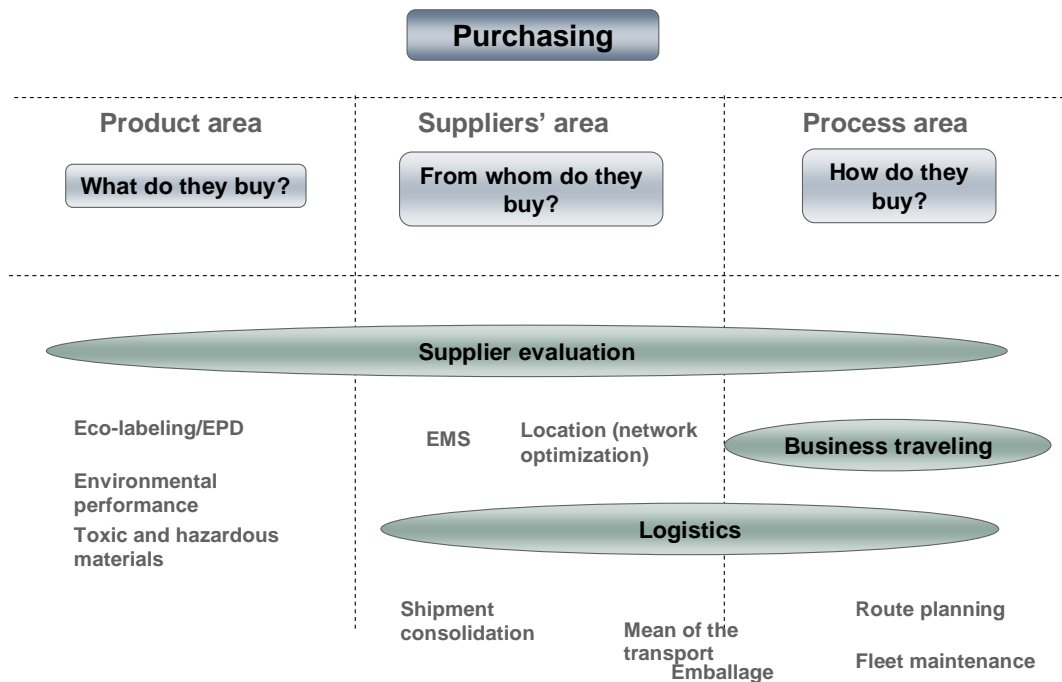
Purchasing

Product area

What do they buy?

Suppliers' area

From whom do they buy?

Process area

How do they buy?

Supplier evaluation

Eco-labeling/EPD

Environmental performance

Toxic and hazardous materials

EMS

Location (network optimization)

Business traveling

Logistics

Shipment consolidation

Mean of the transport

Emballage

Route planning

Fleet maintenance